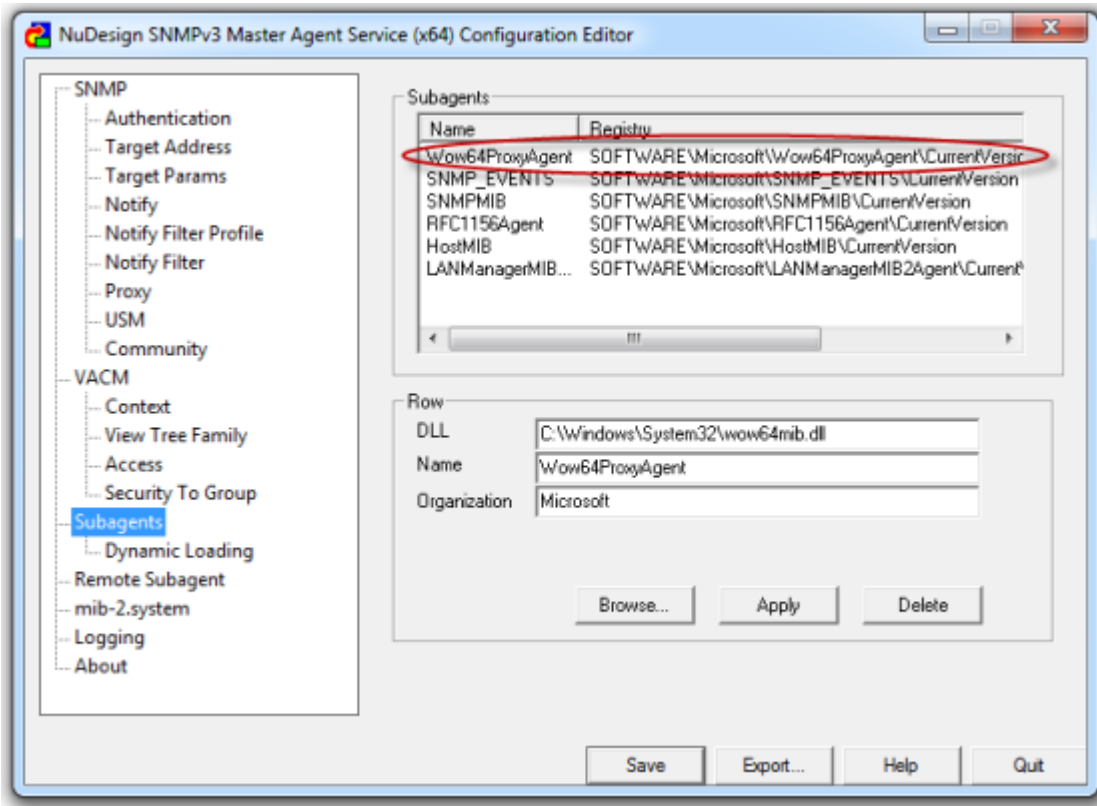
NuDesign SNMPv3 Master Agent Service (x64) Configuration Editor

SNMP
Authentication
Target Address
Target Params
Notify
Notify Filter Profile
Notify Filter
Proxy
USM
Community
VACM
Context
View Tree Family
Access
Security To Group
Subagents
Dynamic Loading
Remote Subagent
mib-2.system
Logging
About

Subagents

| Name | Registry |
|---|---|
| Wow64ProxyAgent | SOFTWARE\Microsoft\Wow64ProxyAgent\CurrentVersio |
| SNMP_EVENTS | SOFTWARE\Microsoft\SNMP_EVENTS\CurrentVersion |
| SNMPMIB | SOFTWARE\Microsoft\SNMPMIB\CurrentVersion |
| RFC1156Agent | SOFTWARE\Microsoft\RFC1156Agent\CurrentVersion |
| HostMIB | SOFTWARE\Microsoft\HostMIB\CurrentVersion |
| LANManagerMIB... | SOFTWARE\Microsoft\LANManagerMIB2Agent\Current |

Row
DLL C:\Windows\System32\wow64mib.dll
Name Wow64ProxyAgent
Organization Microsoft

Browse...
Apply
Delete

Save
Export...
Help
Quit